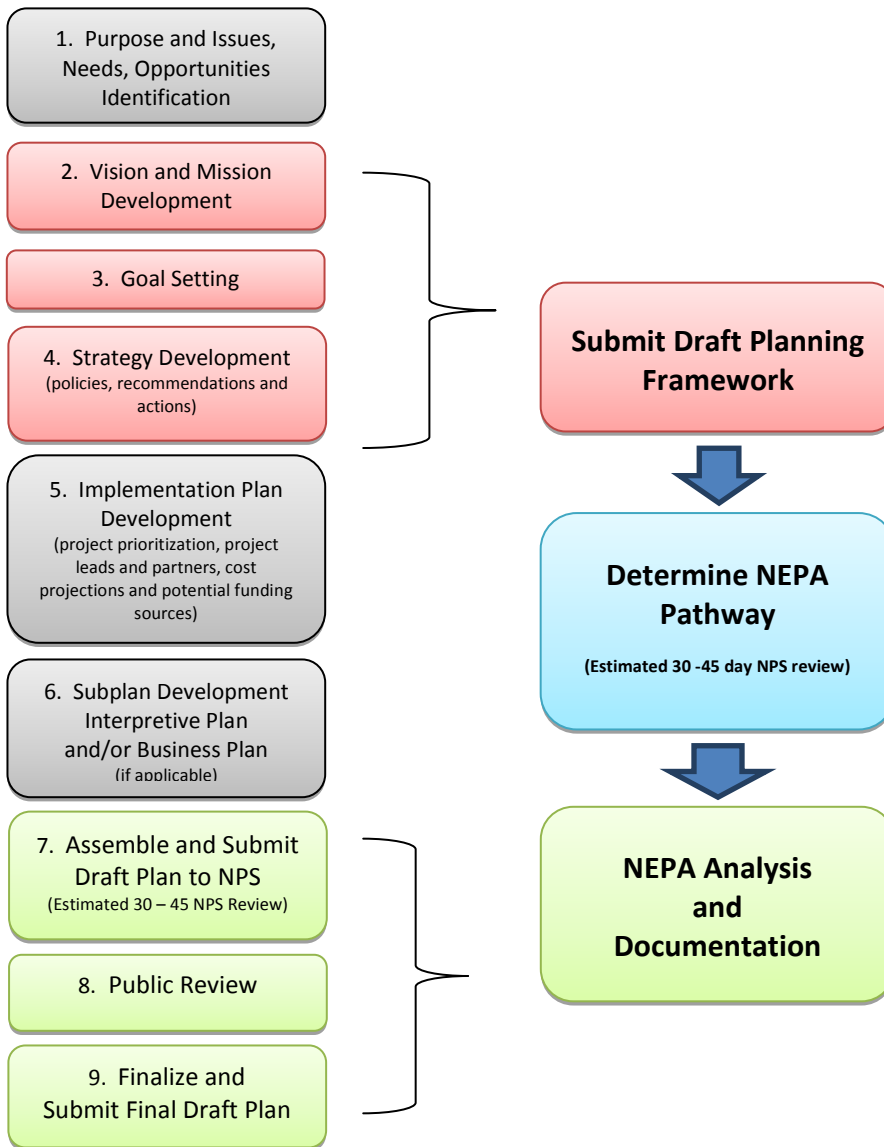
1. Purpose and Issues, Needs, Opportunities Identification

2. Vision and Mission Development

3. Goal Setting

4. Strategy Development (policies, recommendations and actions)

5. Implementation Plan Development (project prioritization, project leads and partners, cost projections and potential funding sources)

6. Subplan Development Interpretive Plan and/or Business Plan (if applicable)

7. Assemble and Submit Draft Plan to NPS (Estimated 30 – 45 NPS Review)

8. Public Review

9. Finalize and Submit Final Draft Plan

Submit Draft Planning Framework

Determine NEPA Pathway

(Estimated 30 -45 day NPS review)

NEPA Analysis and Documentation